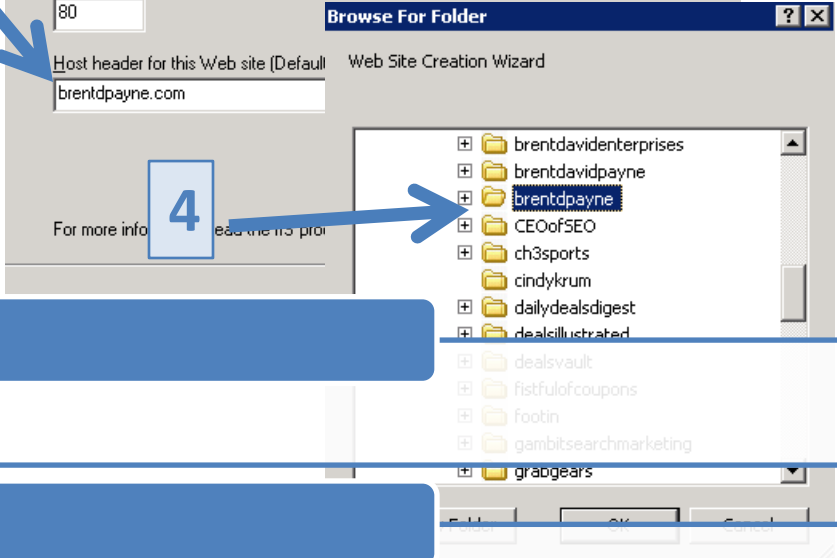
80

Host header for this Web site (Default

brentdpayne.com

4

For more info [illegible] read the IIS pro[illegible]

Browse For Folder

?

X

Web Site Creation Wizard

brentdavidenterprises

brentdavidpayne

brentdpayne

CEOofSEO

ch3sports

cindykrum

dailydealsdigest

dealsillustrated

dealsvault

fistfulofcoupons

footin

gambitsearchmarketing

grabgears

Folder

OK

Cancel